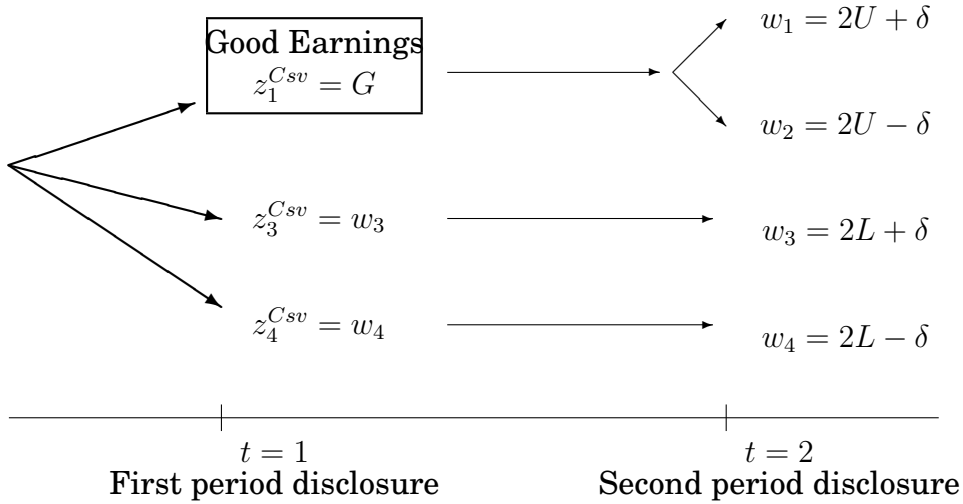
Good Earnings
$z_1^{Csv} = G$

$w_1 = 2U + \delta$

$w_2 = 2U - \delta$

$z_3^{Csv} = w_3$

$w_3 = 2L + \delta$

$z_4^{Csv} = w_4$

$w_4 = 2L - \delta$

$t = 1$
First period disclosure

$t = 2$
Second period disclosure